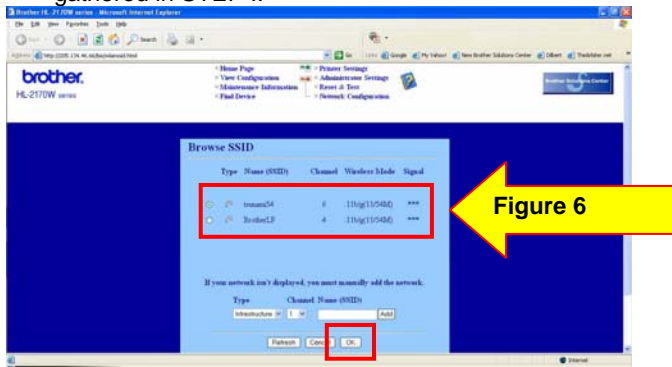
gathered in STEP 4.

Brother HL-2170W series - Microsoft Internet Explorer

File Edit View Favorites Tools Help

Search

Address http://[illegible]

brother.
HL-2170W series

Home Page
View Configuration
Maintenance Information
Find Device

Printer Settings
Administrator Settings
Reset & Test
Network Configuration

Brother Solutions Center

Browse SSID

| Type | Name (SSID) | Channel | Wireless Mode | Signal |
|---|---|---|---|---|
| | tsunami4 | 4 | 11b/g(11/54M) | *** |
| | BrotherLF | 4 | 11b/g(11/54M) | *** |

Figure 6

If your network isn't displayed, you must manually add the network.

Type Channel Name (SSID)

Infrastructure 1 Add

Refresh Cancel OK

Internet